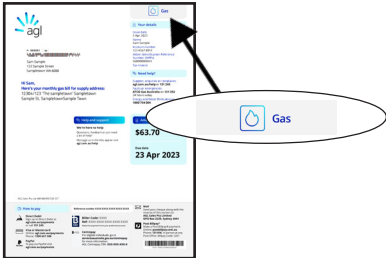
agl

Sam Sample
123 Sample Street
Sampletown NSW

Hi Sam,
Here's your monthly gas bill for supply address:
123 Sample Street Sampletown Sample St, Sampletown Sample Town

Gas

Your details

Need help?

Help and support

We're here to help

$63.70

Due date
23 Apr 2023

How to pay

Gas